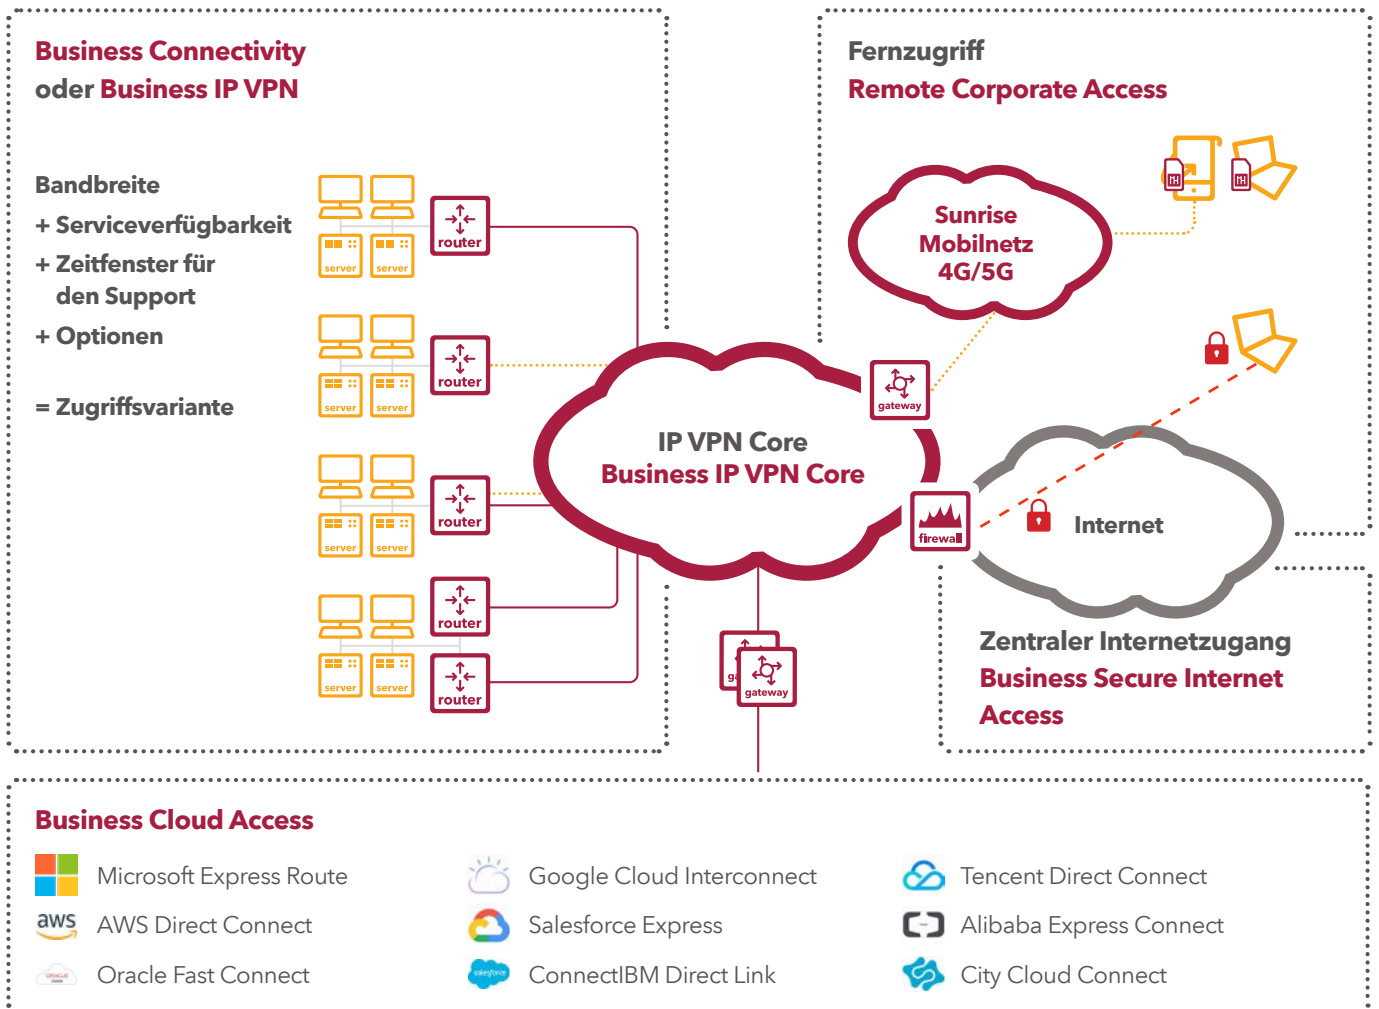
Business Connectivity
oder Business IP VPN

Bandbreite
+ Serviceverfügbarkeit
+ Zeitfenster für den Support
+ Optionen

= Zugriffsvariante

server server router
server server router
server server router
server server router
server server router

Fernzugriff
Remote Corporate Access

Sunrise Mobilnetz 4G/5G

gateway

IP VPN Core
Business IP VPN Core

firewall

Internet

gateway

Zentraler Internetzugang
Business Secure Internet Access

Business Cloud Access

Microsoft Express Route
AWS Direct Connect
Oracle Fast Connect
Google Cloud Interconnect
Salesforce Express
ConnectIBM Direct Link
Tencent Direct Connect
Alibaba Express Connect
City Cloud Connect